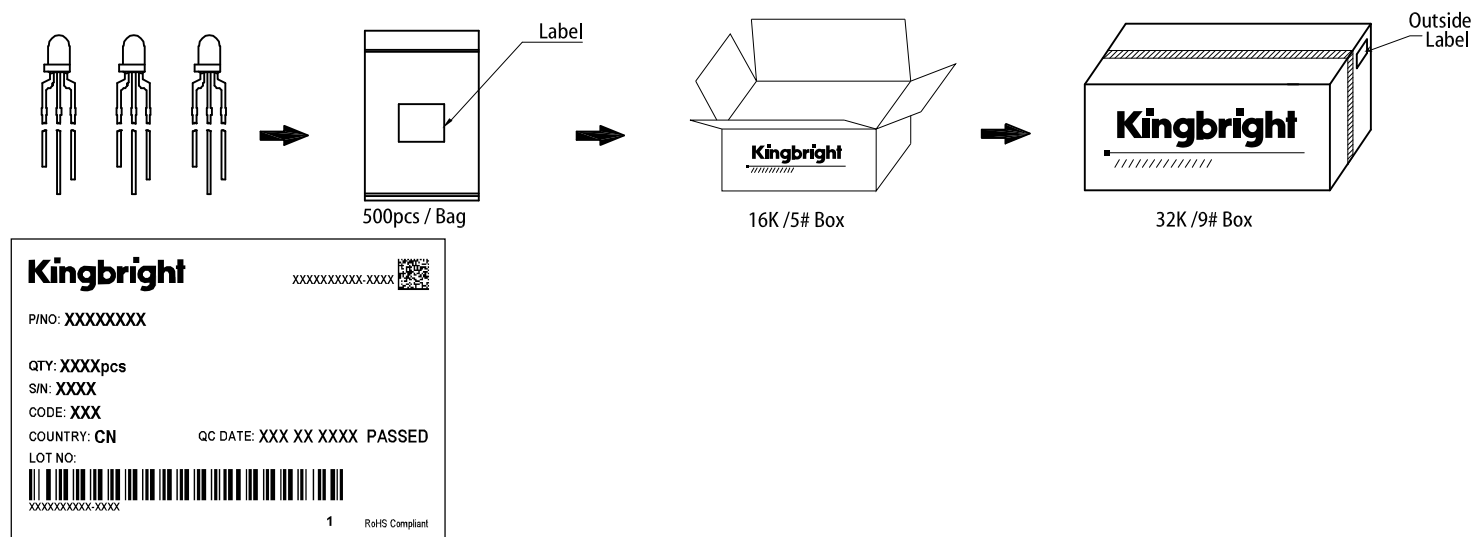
Label

500pcs / Bag

Kingbright

16K /5# Box

Outside Label

Kingbright

32K /9# Box

Kingbright

XXXXXXXXXX-XXXX

P/NO: XXXXXXXX

QTY: XXXXpcs
S/N: XXXX
CODE: XXX
COUNTRY: CN QC DATE: XXX XX XXXX PASSED
LOT NO:

XXXXXXXXXX-XXXX

1 RoHS Compliant